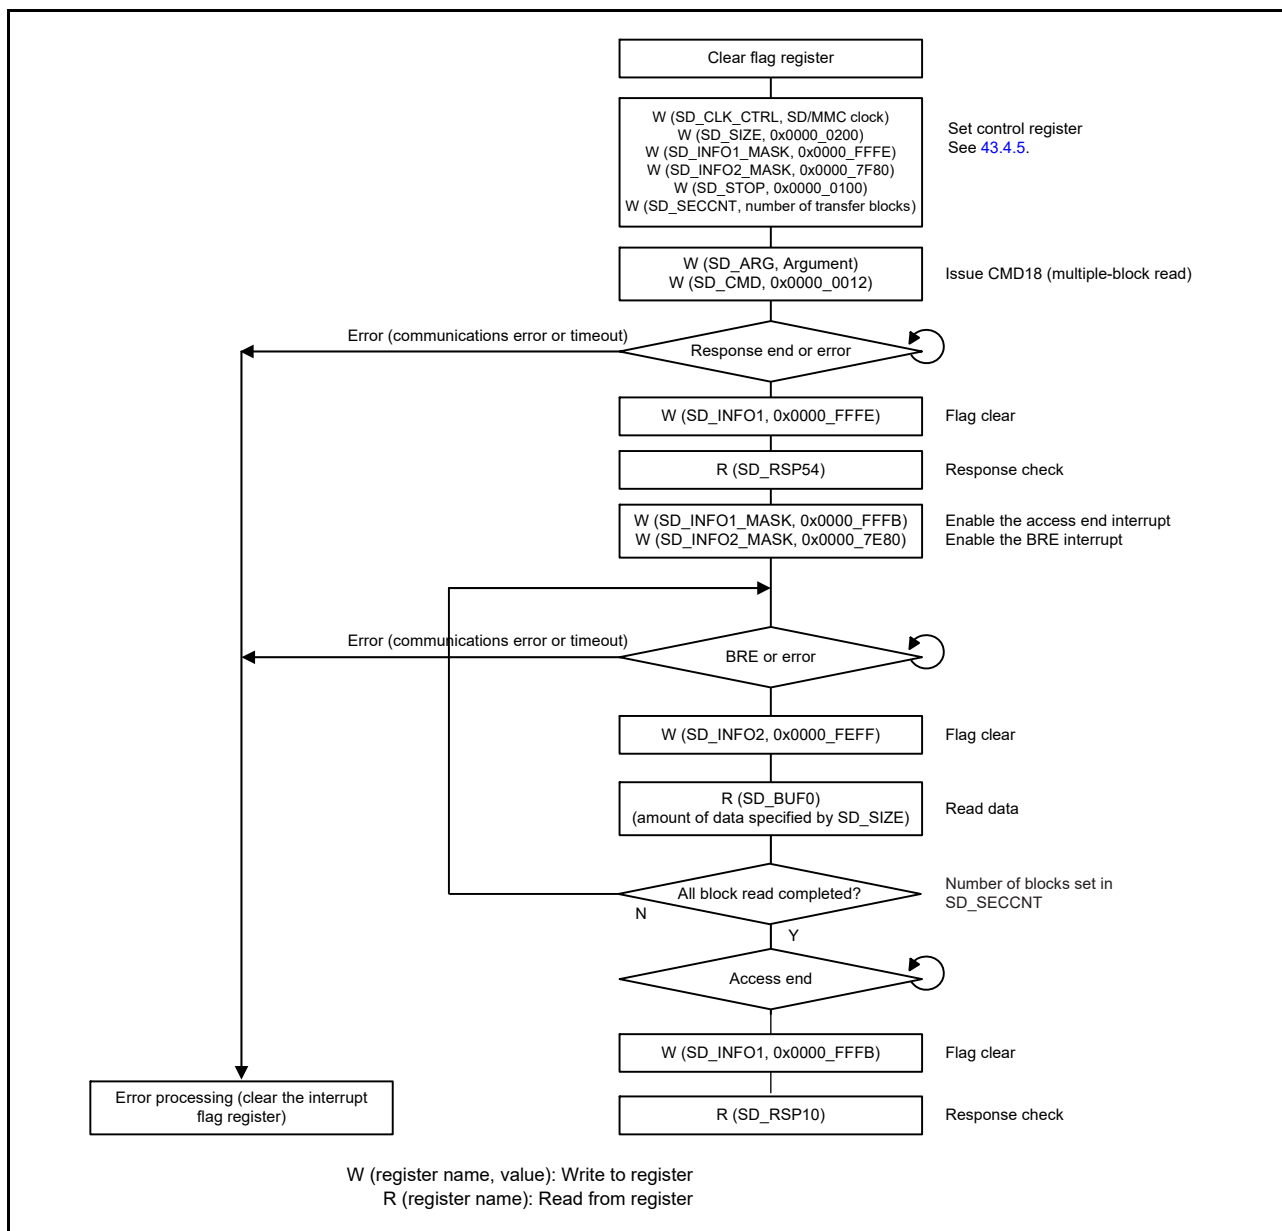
Clear flag register

W (SD_CLK_CTRL, SD/MMC clock)
W (SD_SIZE, 0x0000_0200)
W (SD_INFO1_MASK, 0x0000_FFFE)
W (SD_INFO2_MASK, 0x0000_7F80)
W (SD_STOP, 0x0000_0100)
W (SD_SECCNT, number of transfer blocks)

Set control register
See 43.4.5.

W (SD_ARG, Argument)
W (SD_CMD, 0x0000_0012)

Issue CMD18 (multiple-block read)

Error (communications error or timeout)

Response end or error

W (SD_INFO1, 0x0000_FFFE)

Flag clear

R (SD_RSP54)

Response check

W (SD_INFO1_MASK, 0x0000_FFFB)
W (SD_INFO2_MASK, 0x0000_7E80)

Enable the access end interrupt
Enable the BRE interrupt

Error (communications error or timeout)

BRE or error

W (SD_INFO2, 0x0000_FEFF)

Flag clear

R (SD_BUF0)
(amount of data specified by SD_SIZE)

Read data

All block read completed?

Number of blocks set in SD_SECCNT

N

Y

Access end

W (SD_INFO1, 0x0000_FFFB)

Flag clear

Error processing (clear the interrupt flag register)

R (SD_RSP10)

Response check

W (register name, value): Write to register
R (register name): Read from register